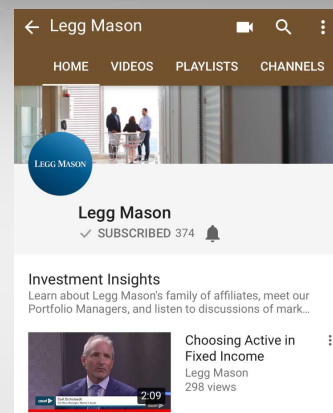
← Legg Mason

HOME VIDEOS PLAYLISTS CHANNELS

LEGG MASON

Legg Mason
✓ SUBSCRIBED 374

Investment Insights
Learn about Legg Mason's family of affiliates, meet our Portfolio Managers, and listen to discussions of mark...

2:09

Choosing Active in Fixed Income
Legg Mason
298 views